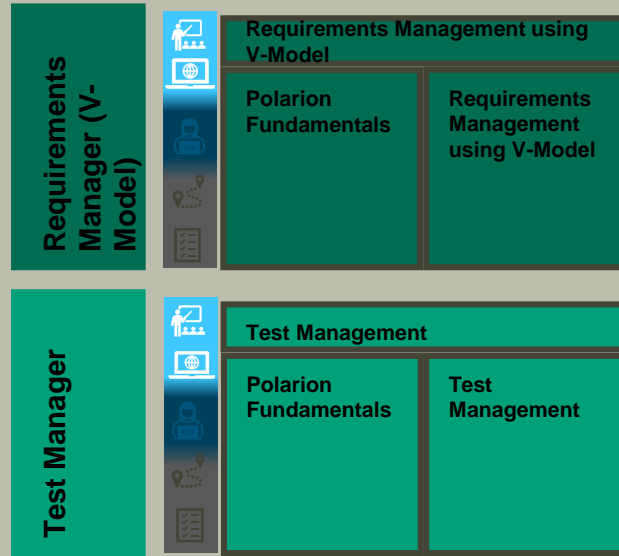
Requirements Manager (V-Model)

Requirements Management using V-Model

Polarion Fundamentals

Requirements Management using V-Model

Test Manager

Test Management

Polarion Fundamentals

Test Management